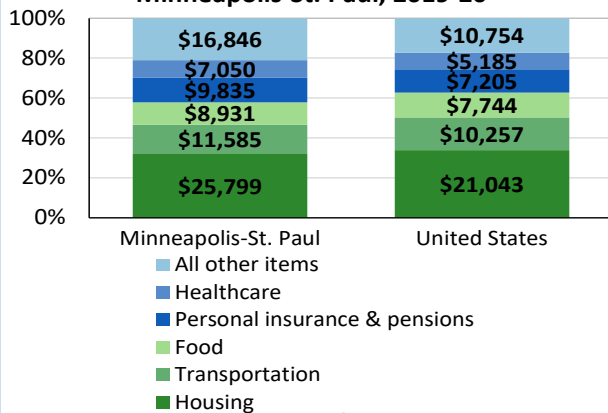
Minneapolis-St. Paul, 2019-20

100%
80%
60%
40%
20%
0%

| | Minneapolis-St. Paul | United States |
|---|---|---|
| All other items | $16,846 | $10,754 |
| Healthcare | $7,050 | $5,185 |
| Personal insurance & pensions | $9,835 | $7,205 |
| Food | $8,931 | $7,744 |
| Transportation | $11,585 | $10,257 |
| Housing | $25,799 | $21,043 |

All other items
Healthcare
Personal insurance & pensions
Food
Transportation
Housing